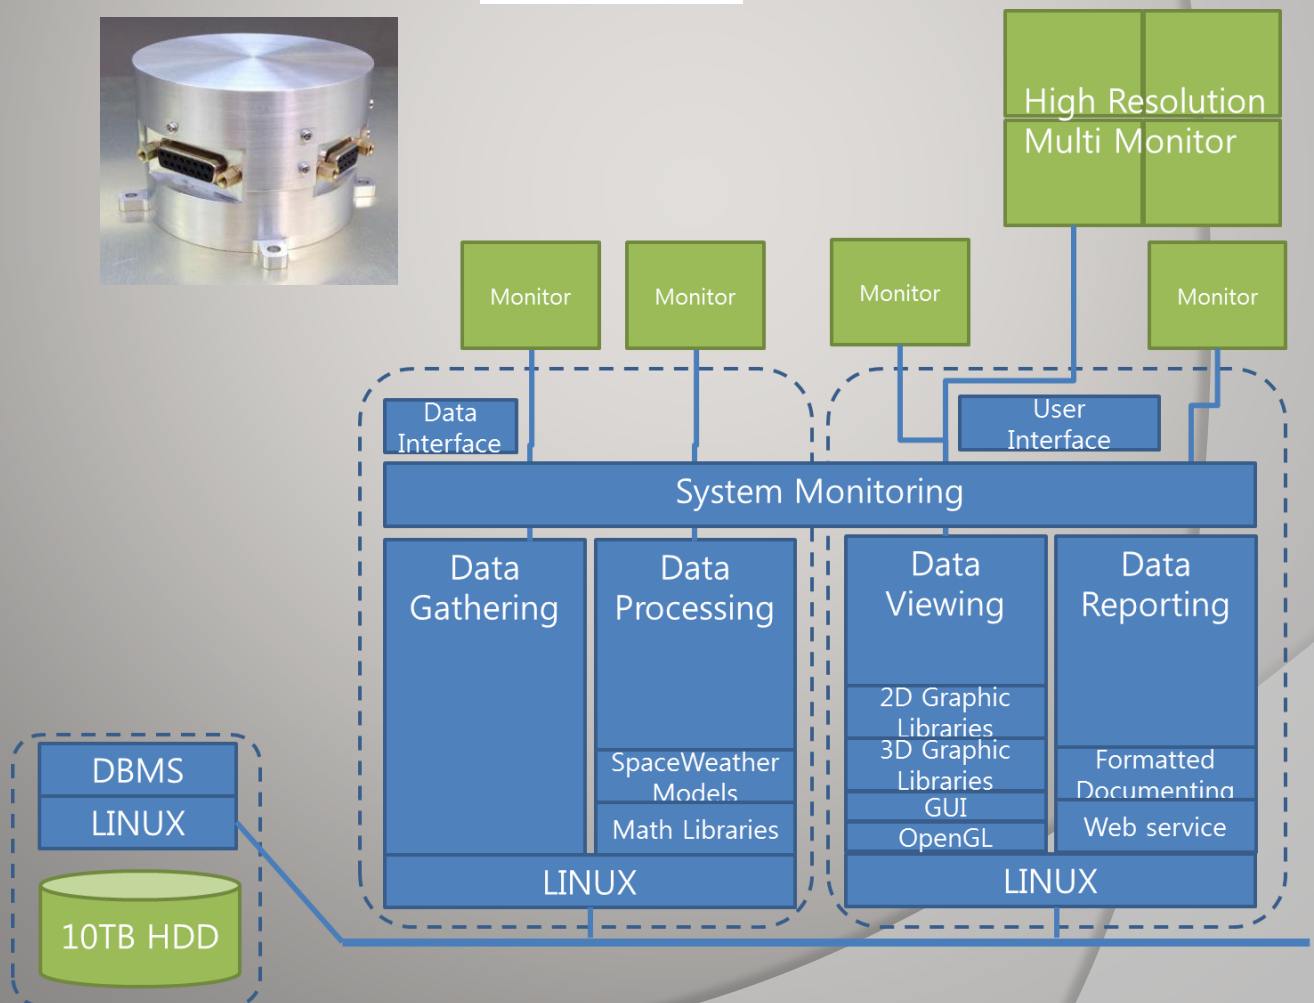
High Resolution Multi Monitor

Monitor

Monitor

Monitor

Monitor

Data Interface

User Interface

System Monitoring

Data Gathering

Data Processing

SpaceWeather Models

Math Libraries

Data Viewing

2D Graphic Libraries

3D Graphic Libraries

GUI

OpenGL

Data Reporting

Formatted Documenting

Web service

LINUX

LINUX

DBMS

LINUX

10TB HDD